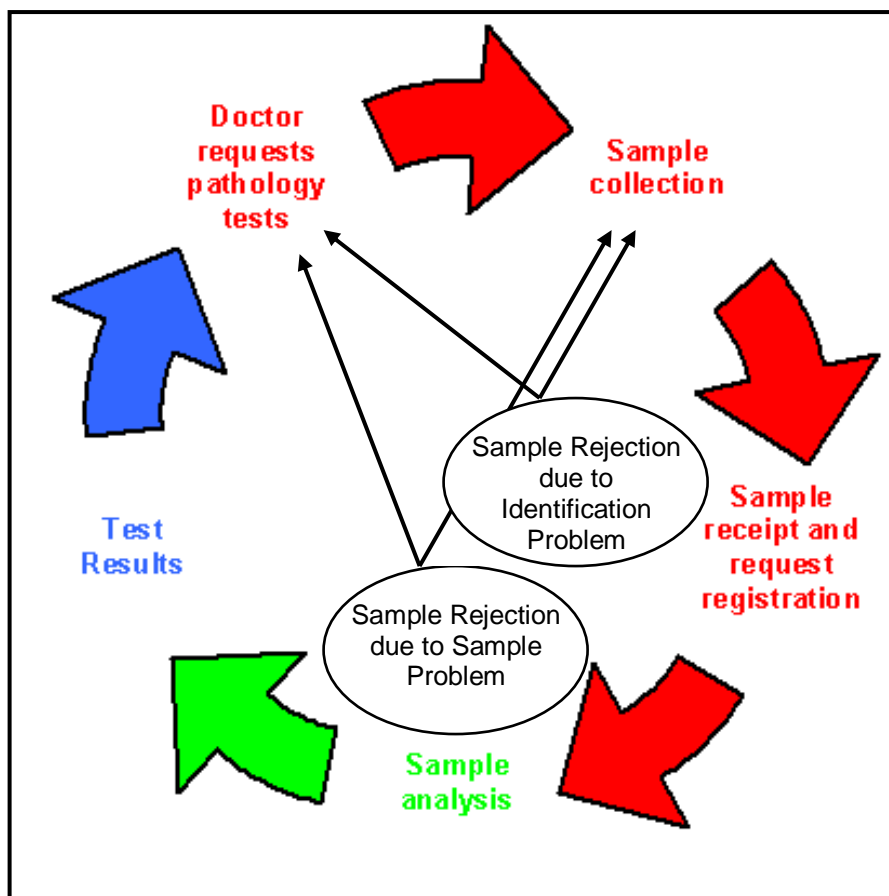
Doctor requests pathology tests

Sample collection

Sample receipt and request registration

Sample analysis

Test Results

Sample Rejection due to Identification Problem

Sample Rejection due to Sample Problem